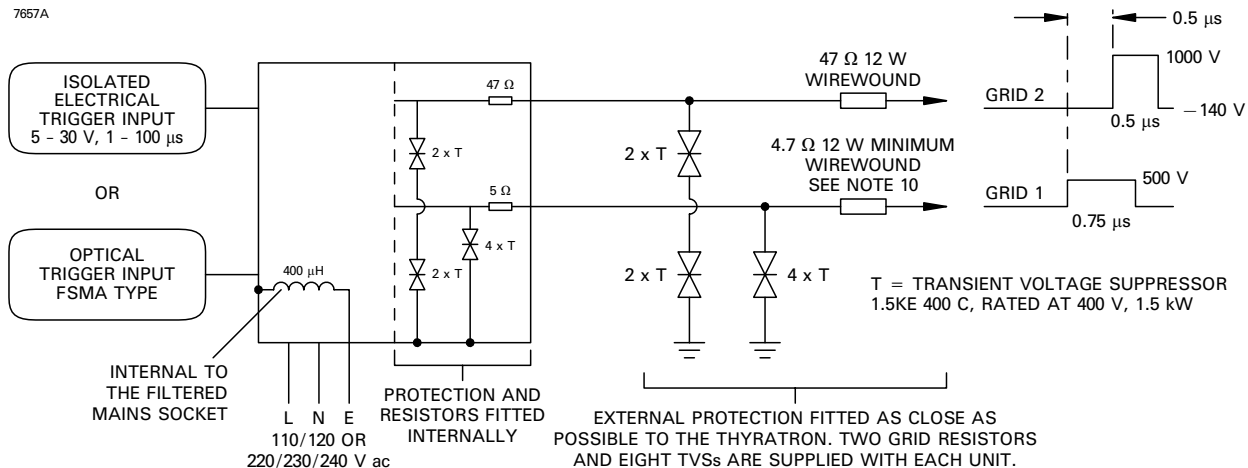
7657A

ISOLATED ELECTRICAL TRIGGER INPUT 5 - 30 V, 1 - 100 μs

OR

OPTICAL TRIGGER INPUT FSMA TYPE

400 μH

INTERNAL TO THE FILTERED MAINS SOCKET

L N E
110/120 OR
220/230/240 V ac

47 Ω

2 x T

5 Ω

4 x T

2 x T

PROTECTION AND RESISTORS FITTED INTERNALLY

47 Ω 12 W WIREWOUND

2 x T

4.7 Ω 12 W MINIMUM WIREWOUND SEE NOTE 10

2 x T

4 x T

EXTERNAL PROTECTION FITTED AS CLOSE AS POSSIBLE TO THE THYRATRON. TWO GRID RESISTORS AND EIGHT TVSs ARE SUPPLIED WITH EACH UNIT.

0.5 μs

GRID 2

1000 V

0.5 μs

− 140 V

GRID 1

500 V

0.75 μs

T = TRANSIENT VOLTAGE SUPPRESSOR
1.5KE 400 C, RATED AT 400 V, 1.5 kW